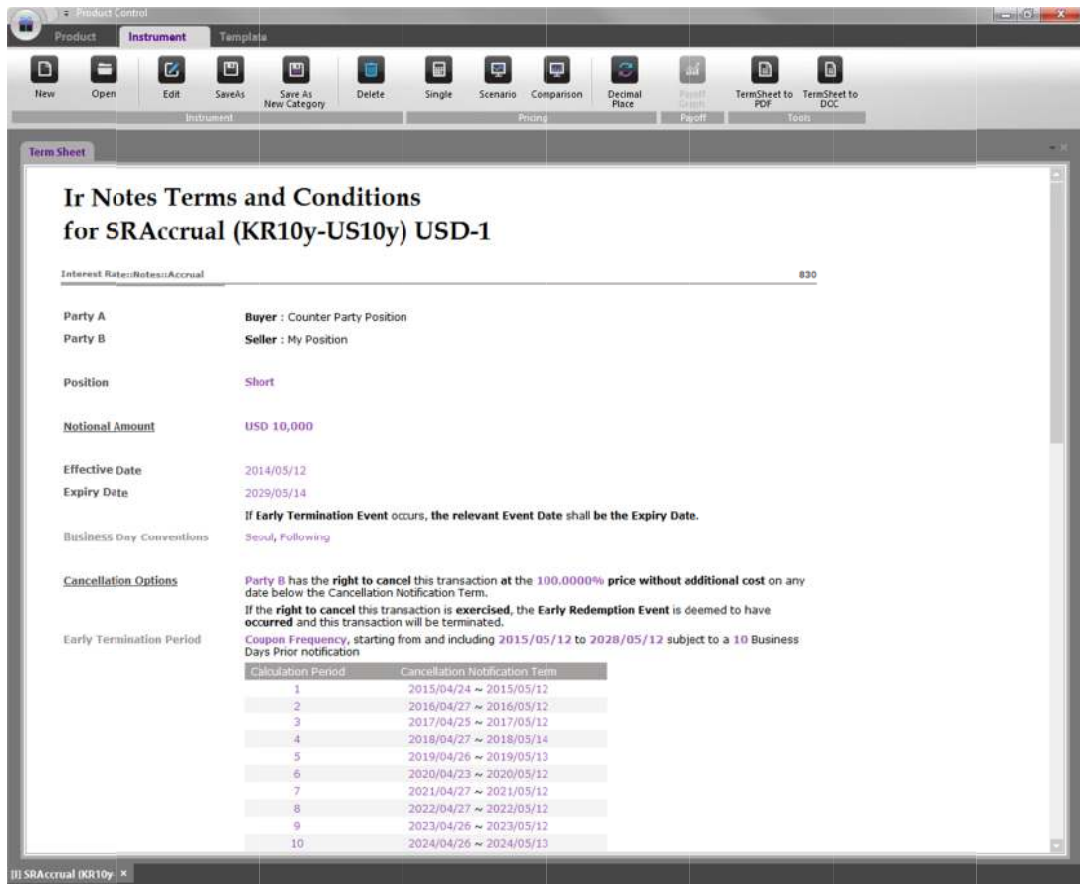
Product Control

Product Instrument Template

New Open Edit SaveAs Save As New Category Delete Single Scenario Comparison Decimal Place Payoff Graph TermSheet to PDF TermSheet to DOC

Instrument Pricing Payoff Tools

Term Sheet

Ir Notes Terms and Conditions
for SRAccrual (KR10y-US10y) USD-1

Interest Rate::Notes::Accrual 830

Party A Buyer : Counter Party Position
Party B Seller : My Position

Position Short

Notional Amount USD 10,000

Effective Date 2014/05/12
Expiry Date 2029/05/14

If Early Termination Event occurs, the relevant Event Date shall be the Expiry Date.

Business Day Conventions Seoul, Following

Cancellation Options Party B has the right to cancel this transaction at the 100.0000% price without additional cost on any date below the Cancellation Notification Term.

If the right to cancel this transaction is exercised, the Early Redemption Event is deemed to have occurred and this transaction will be terminated.

Early Termination Period Coupon Frequency, starting from and including 2015/05/12 to 2028/05/12 subject to a 10 Business Days Prior notification

| Calculation Period | Cancellation Notification Term |
|---|---|
| 1 | 2015/04/24 ~ 2015/05/12 |
| 2 | 2016/04/27 ~ 2016/05/12 |
| 3 | 2017/04/25 ~ 2017/05/12 |
| 4 | 2018/04/27 ~ 2018/05/14 |
| 5 | 2019/04/26 ~ 2019/05/13 |
| 6 | 2020/04/23 ~ 2020/05/12 |
| 7 | 2021/04/27 ~ 2021/05/12 |
| 8 | 2022/04/27 ~ 2022/05/12 |
| 9 | 2023/04/26 ~ 2023/05/12 |
| 10 | 2024/04/26 ~ 2024/05/13 |

SRAccrual (KR10y ×